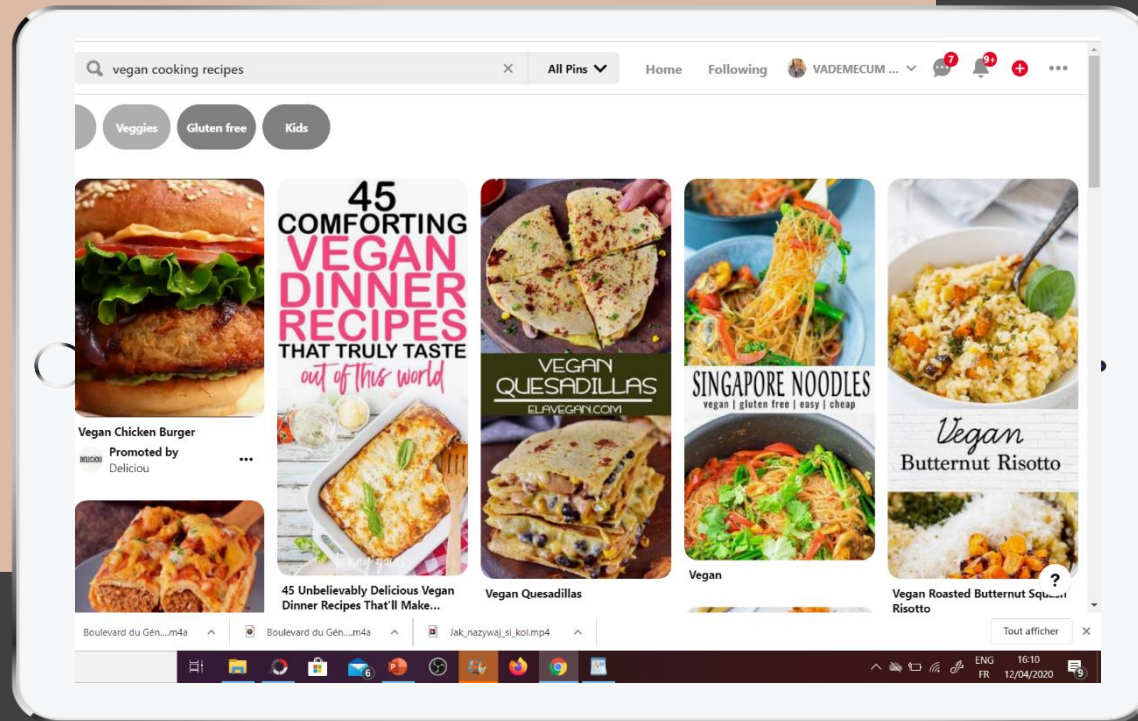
vegan cooking recipes × All Pins Home Following VADEMECUM ... 7 9+

Veggies Gluten free Kids

45 COMFORTING VEGAN DINNER RECIPES THAT TRULY TASTE out of this world

VEGAN QUESADILLAS ELAVEGAN.COM

SINGAPORE NOODLES vegan | gluten free | easy | cheap

Vegan Butternut Risotto

Vegan Chicken Burger

Promoted by Deliciou

DELICIOU

45 Unbelievably Delicious Vegan Dinner Recipes That'll Make...

Vegan Quesadillas

Vegan

Vegan Roasted Butternut Squash Risotto

?

Boulevard du Gén....m4a Boulevard du Gén....m4a Jak_nazywaj_si_kol.mp4 Tout afficher ×

6

ENG FR 16:10 12/04/2020 9